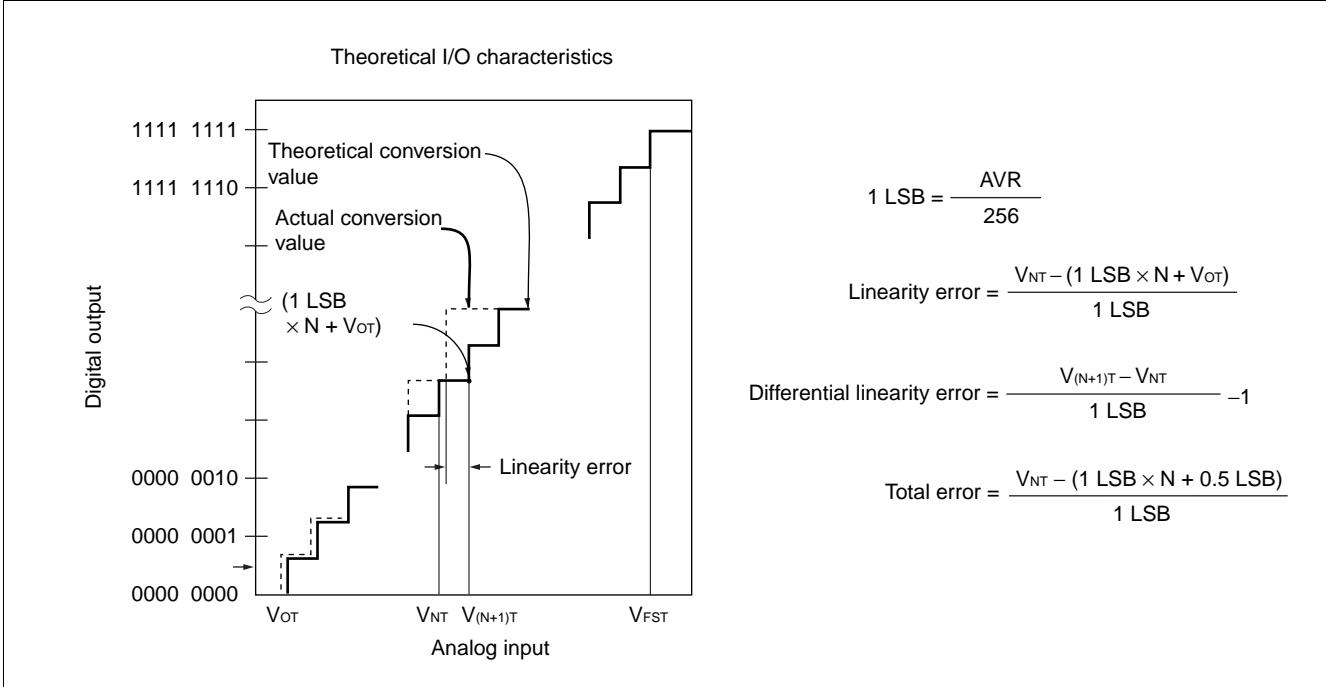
Theoretical I/O characteristics

1111 1111
1111 1110
0000 0010
0000 0001
0000 0000

Digital output

Theoretical conversion value

Actual conversion value

(1 LSB × N + $V_{OT}$)

Linearity error

$V_{OT}$ $V_{NT}$ $V_{(N+1)T}$ $V_{FST}$

Analog input

$1 \text{ LSB} = \frac{AVR}{256}$

$\text{Linearity error} = \frac{V_{NT} - (1 \text{ LSB} \times N + V_{OT})}{1 \text{ LSB}}$

$\text{Differential linearity error} = \frac{V_{(N+1)T} - V_{NT}}{1 \text{ LSB}} - 1$

$\text{Total error} = \frac{V_{NT} - (1 \text{ LSB} \times N + 0.5 \text{ LSB})}{1 \text{ LSB}}$